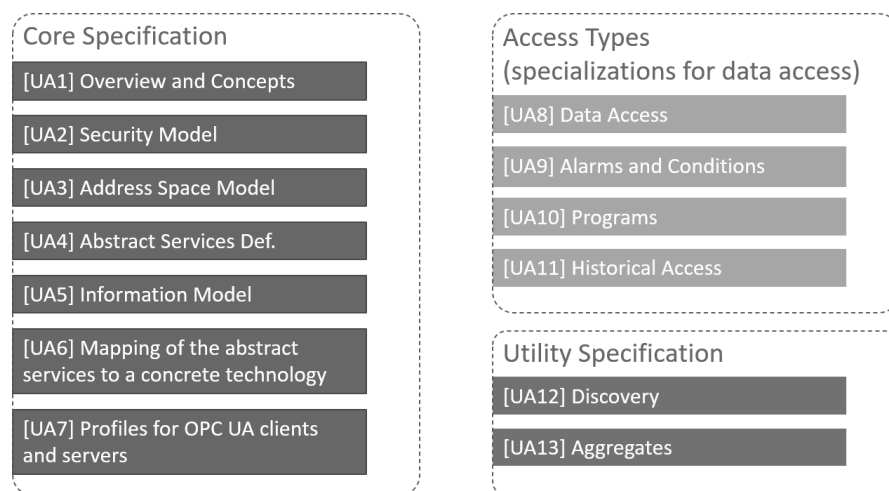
Core Specification

[UA1] Overview and Concepts

[UA2] Security Model

[UA3] Address Space Model

[UA4] Abstract Services Def.

[UA5] Information Model

[UA6] Mapping of the abstract services to a concrete technology

[UA7] Profiles for OPC UA clients and servers

Access Types (specializations for data access)

[UA8] Data Access

[UA9] Alarms and Conditions

[UA10] Programs

[UA11] Historical Access

Utility Specification

[UA12] Discovery

[UA13] Aggregates